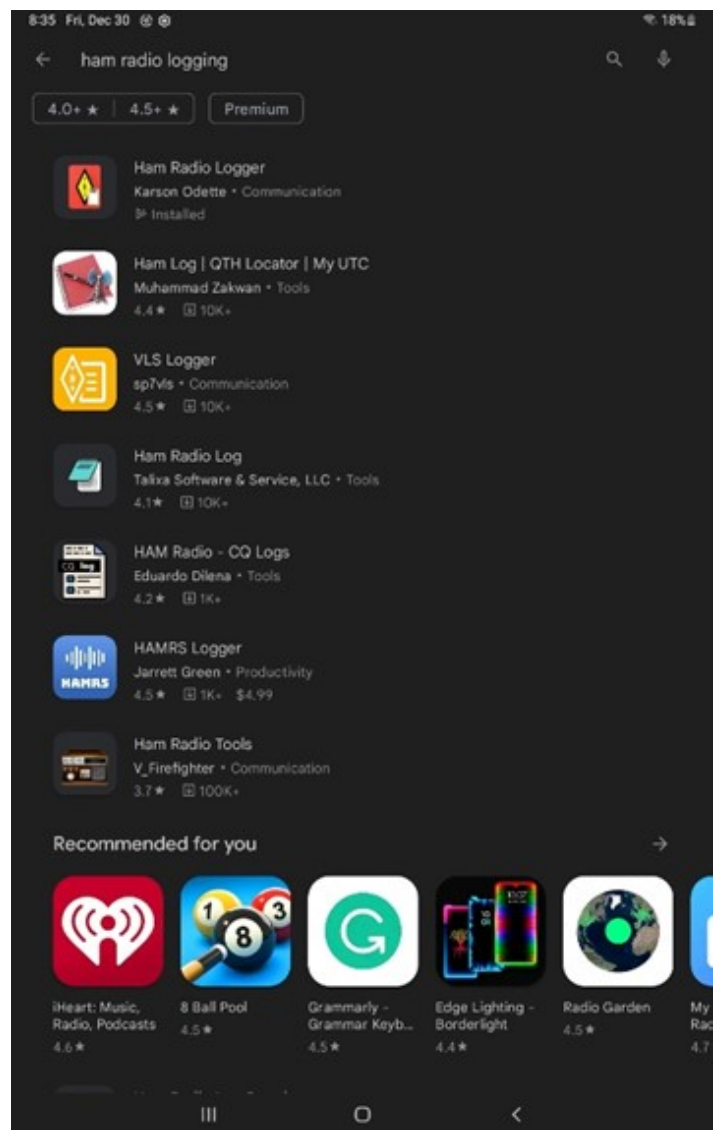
8:35 Fri, Dec 30

18%

ham radio logging

4.0+ ★ | 4.5+ ★

Premium

Ham Radio Logger
Karson Odette • Communication
Installed

Ham Log | QTH Locator | My UTC
Muhammad Zakwan • Tools
4.4★ 10K+

VLS Logger
sp7vls • Communication
4.5★ 10K+

Ham Radio Log
Talixa Software & Service, LLC • Tools
4.1★ 10K+

HAM Radio - CQ Logs
Eduardo Dilena • Tools
4.2★ 1K+

HAMRS Logger
Jarrett Green • Productivity
4.5★ 1K+ $4.99

Ham Radio Tools
V_Firefighter • Communication
3.7★ 100K+

Recommended for you

iHeart: Music, Radio, Podcasts
4.6★

8 Ball Pool
4.5★

Grammarly - Grammar Keyb...
4.5★

Edge Lighting - Borderlight
4.4★

Radio Garden
4.5★

My Rac
4.7